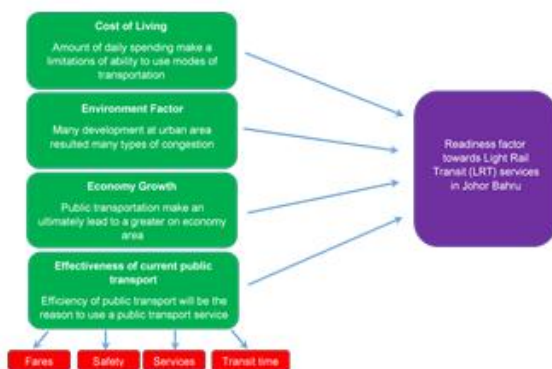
Cost of Living

Amount of daily spending make a limitations of ability to use modes of transportation

Environment Factor

Many development at urban area resulted many types of congestion

Economy Growth

Public transportation make an ultimately lead to a greater on economy area

Effectiveness of current public transport

Efficiency of public transport will be the reason to use a public transport service

Fares

Safety

Services

Transit time

Readiness factor towards Light Rail Transit (LRT) services in Johor Bahru